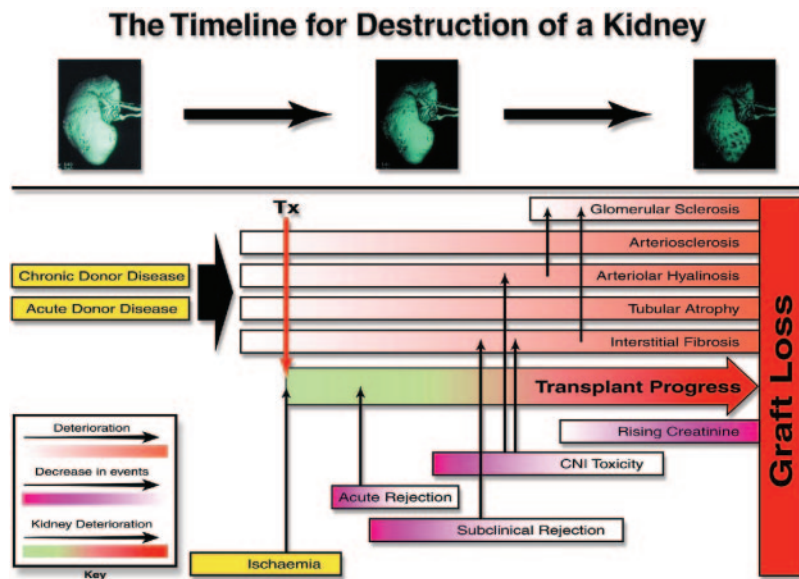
The Timeline for Destruction of a Kidney

Tx

Glomerular Sclerosis

Arteriosclerosis

Chronic Donor Disease

Arteriolar Hyalinosis

Acute Donor Disease

Tubular Atrophy

Interstitial Fibrosis

Transplant Progress

Graft Loss

Deterioration

Decrease in events

Kidney Deterioration

Key

Rising Creatinine

CNI Toxicity

Acute Rejection

Subclinical Rejection

Ischaemia